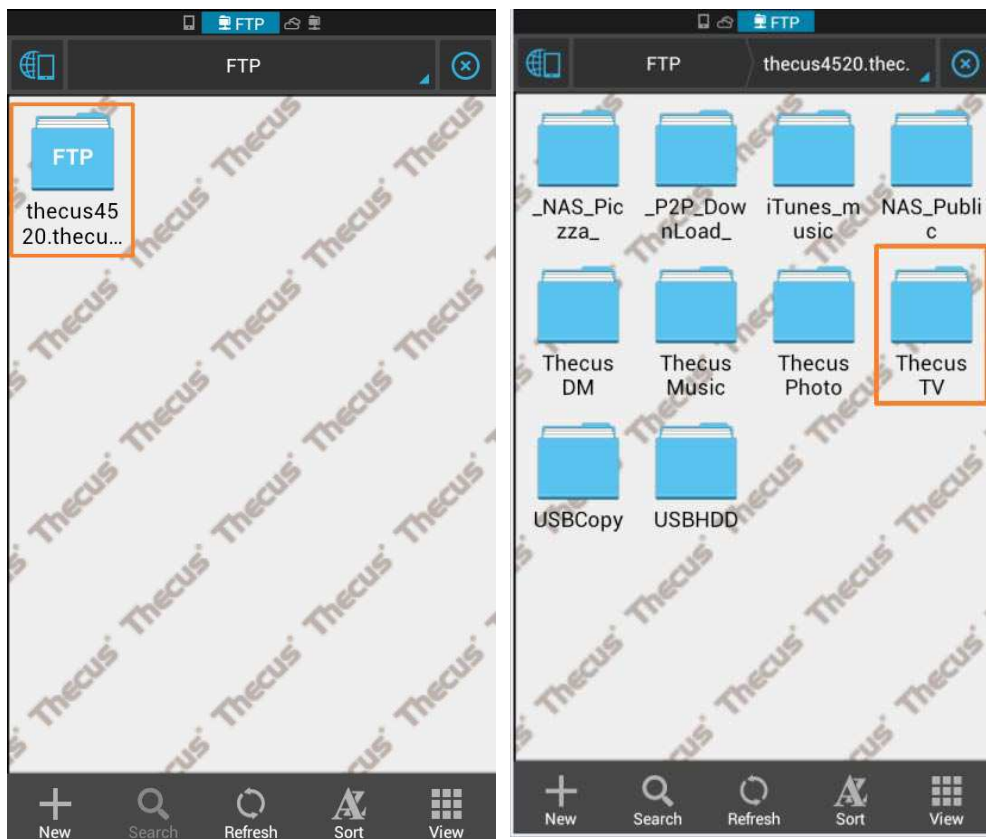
FTP

FTP

FTP

thecus4520.thecu...

New
Search
Refresh
Sort
View

FTP

FTP
thecus4520.thec.

_NAS_Piczza_
_P2P_DownLoad_
iTunes_music
NAS_Public

Thecus DM
Thecus Music
Thecus Photo
Thecus TV

USBCopy
USBHDD

New
Search
Refresh
Sort
View

Thecus Thecus Thecus Thecus Thecus Thecus Thecus Thecus Thecus Thecus Thecus Thecus